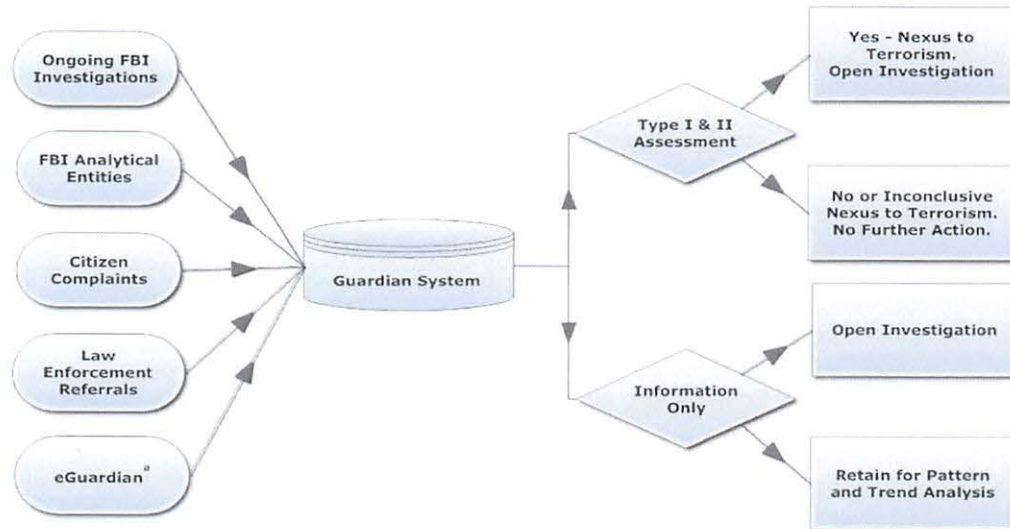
Ongoing FBI Investigations

FBI Analytical Entities

Citizen Complaints

Law Enforcement Referrals

eGuardian$^{a}$

Guardian System

Type I & II Assessment

Information Only

Yes - Nexus to Terrorism. Open Investigation

No or Inconclusive Nexus to Terrorism. No Further Action.

Open Investigation

Retain for Pattern and Trend Analysis